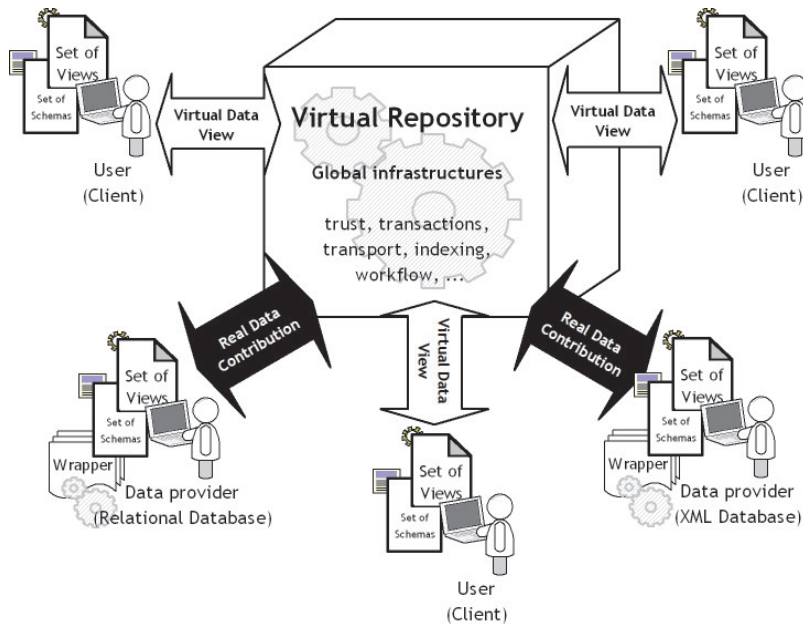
Virtual Repository

Global infrastructures

trust, transactions, transport, indexing, workflow, ...

Set of Views

Set of Schemas

Virtual Data View

User (Client)

Set of Views

Set of Schemas

Virtual Data View

User (Client)

Real Data Contribution

Set of Views

Set of Schemas

Wrapper

Data provider (Relational Database)

Virtual Data View

Set of Views

Set of Schemas

User (Client)

Real Data Contribution

Set of Views

Set of Schemas

Wrapper

Data provider (XML Database)